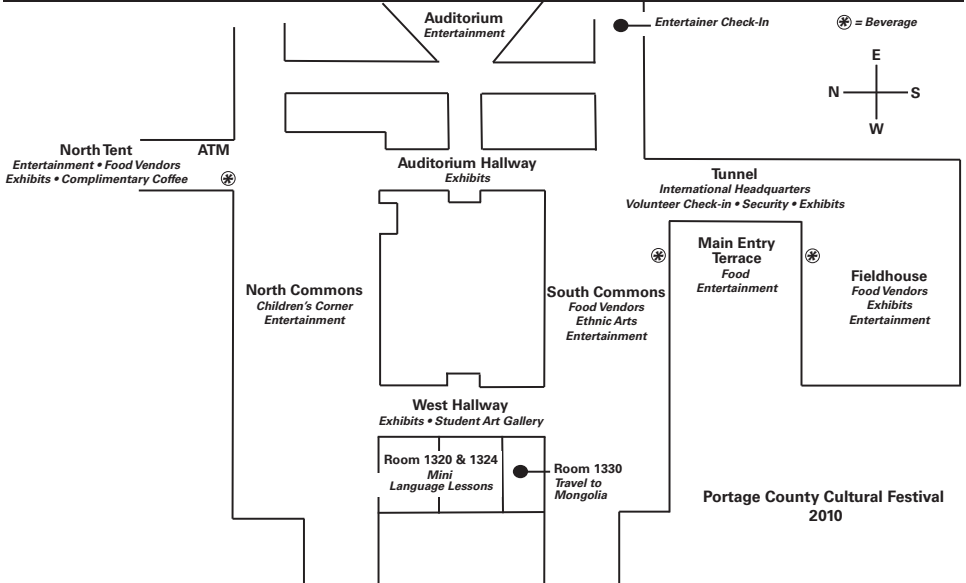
Auditorium
Entertainment

Entertainer Check-In

= Beverage

E
N
S
W

North Tent
Entertainment • Food Vendors
Exhibits • Complimentary Coffee

ATM

Auditorium Hallway
Exhibits

Tunnel
International Headquarters
Volunteer Check-in • Security • Exhibits

Main Entry Terrace
Food
Entertainment

Fieldhouse
Food Vendors
Exhibits
Entertainment

North Commons
Children's Corner
Entertainment

South Commons
Food Vendors
Ethnic Arts
Entertainment

West Hallway
Exhibits • Student Art Gallery

Room 1320 & 1324
Mini Language Lessons

Room 1330
Travel to Mongolia

Portage County Cultural Festival
2010